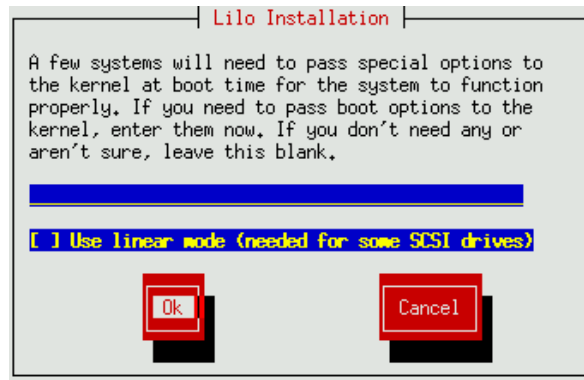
Lilo Installation

A few systems will need to pass special options to the kernel at boot time for the system to function properly. If you need to pass boot options to the kernel, enter them now. If you don't need any or aren't sure, leave this blank.

[ ] Use linear mode (needed for some SCSI drives)

Ok

Cancel